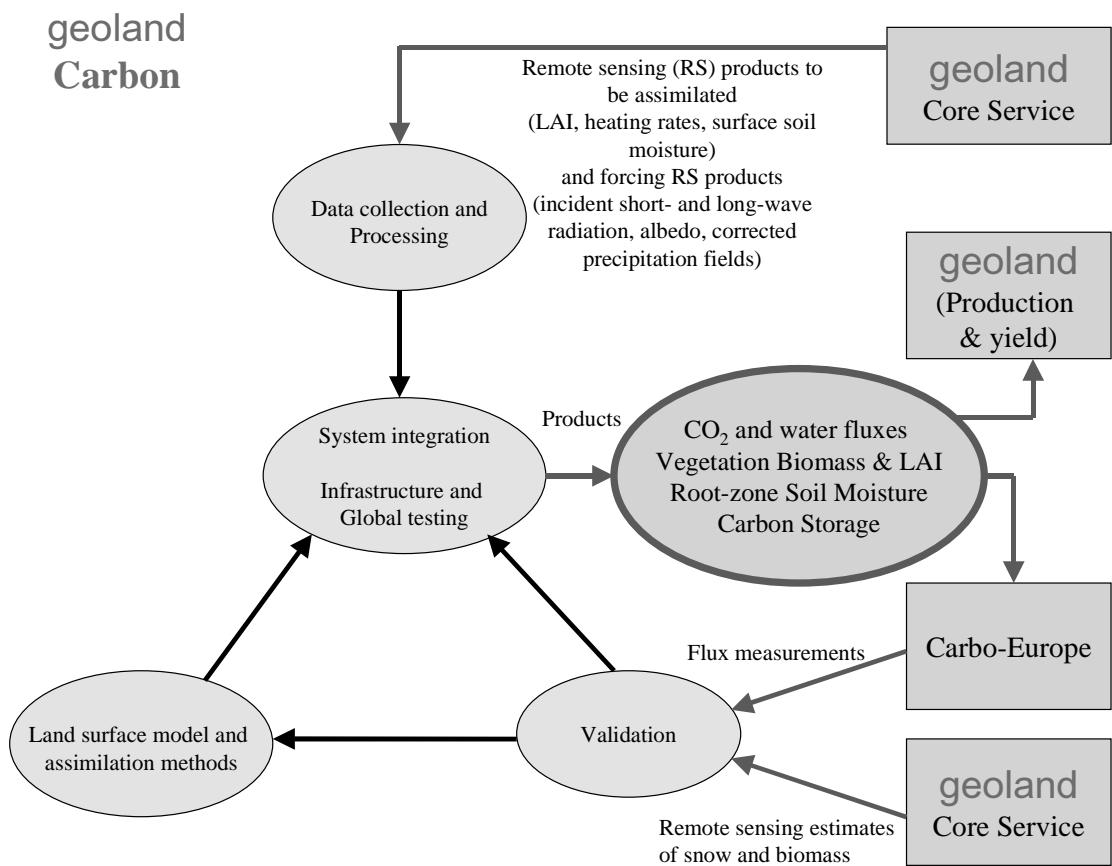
geoland
Carbon

Remote sensing (RS) products to be assimilated (LAI, heating rates, surface soil moisture) and forcing RS products (incident short- and long-wave radiation, albedo, corrected precipitation fields)

geoland
Core Service

Data collection and Processing

geoland
(Production & yield)

Products

System integration

Infrastructure and Global testing

$CO_2$ and water fluxes
Vegetation Biomass & LAI
Root-zone Soil Moisture
Carbon Storage

Flux measurements

Carbo-Europe

Land surface model and assimilation methods

Validation

geoland
Core Service

Remote sensing estimates of snow and biomass